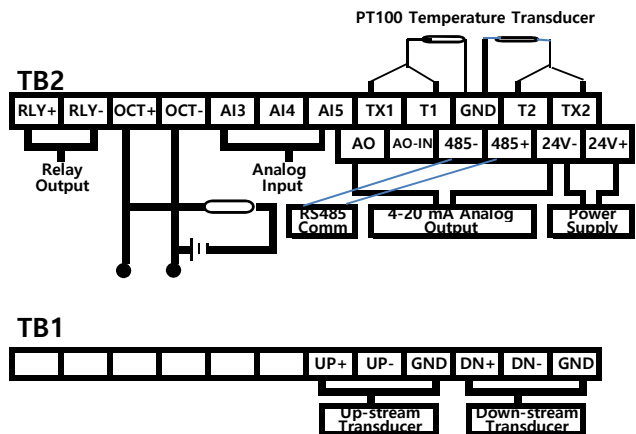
PT100 Temperature Transducer

TB2

| RLY+ | RLY- | OCT+ | OCT- | AI3 | AI4 | AI5 | TX1 | T1 | GND | T2 | TX2 |
|---|---|---|---|---|---|---|---|---|---|---|---|

| AO | AO-IN | 485- | 485+ | 24V- | 24V+ |
|---|---|---|---|---|---|

Relay Output

Analog Input

RS485 Comm

4-20 mA Analog Output

Power Supply

TB1

|  |  |  |  |  |  |  | UP+ | UP- | GND | DN+ | DN- | GND |
|---|---|---|---|---|---|---|---|---|---|---|---|---|

Up-stream Transducer

Down-stream Transducer